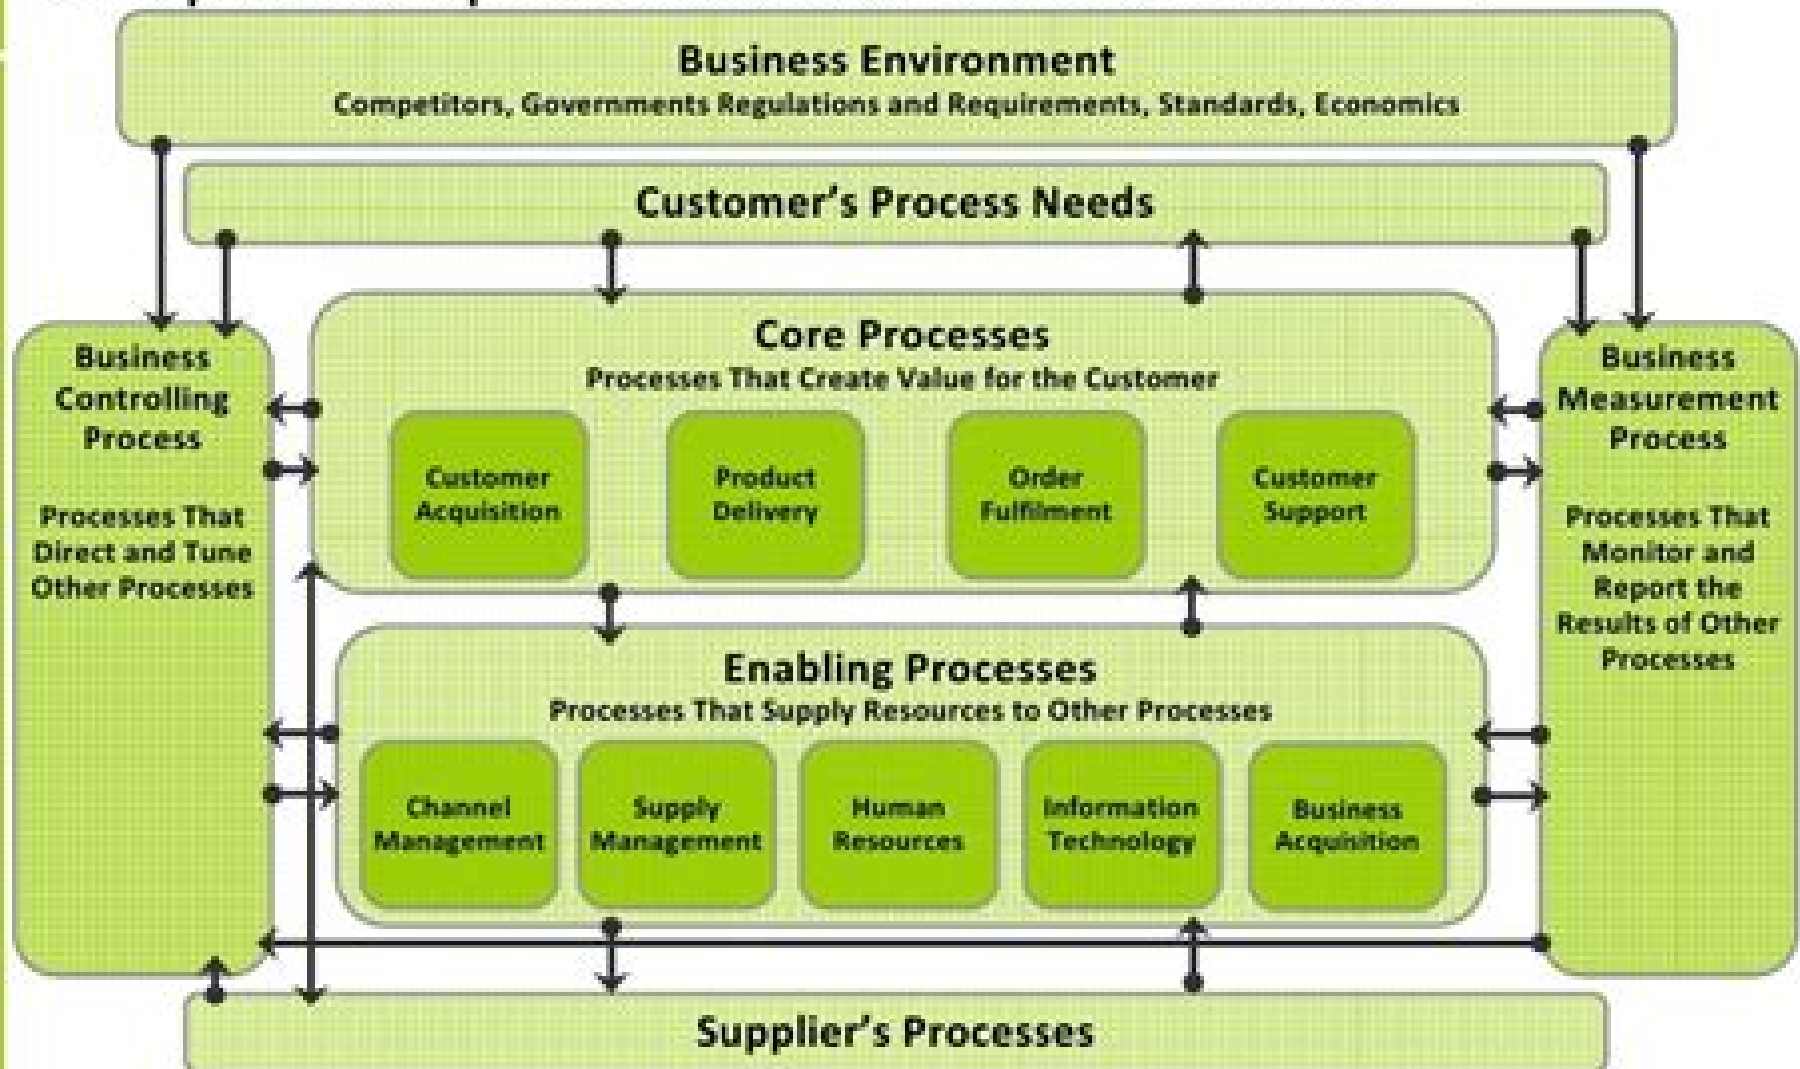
Business Environment
Competitors, Governments Regulations and Requirements, Standards, Economics

Customer's Process Needs

Business Controlling Process

Processes That Direct and Tune Other Processes

Core Processes
Processes That Create Value for the Customer

Customer Acquisition

Product Delivery

Order Fulfilment

Customer Support

Business Measurement Process

Processes That Monitor and Report the Results of Other Processes

Enabling Processes
Processes That Supply Resources to Other Processes

Channel Management

Supply Management

Human Resources

Information Technology

Business Acquisition

Supplier's Processes